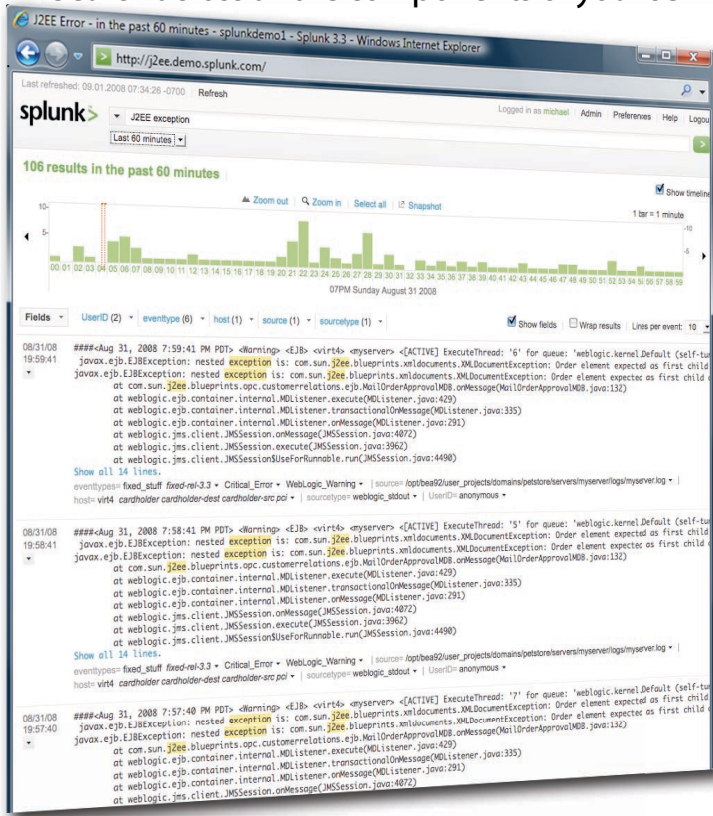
J2EE Error - in the past 60 minutes - splunkdemo1 - Splunk 3.3 - Windows Internet Explorer

http://j2ee.demo.splunk.com/

Last refreshed: 09.01.2008 07:34:26 -0700 | Refresh

splunk> J2EE exception

Logged in as michael | Admin | Preferences | Help | Logout

Last 60 minutes

106 results in the past 60 minutes

Zoom out | Zoom in | Select all | Snapshot

Show timeline

1 bar = 1 minute

10
5

00 01 02 03 04 05 06 07 08 09 10 11 12 13 14 15 16 17 18 19 20 21 22 23 24 25 26 27 28 29 30 31 32 33 34 35 36 37 38 39 40 41 42 43 44 45 46 47 48 49 50 51 52 53 54 55 56 57 58 59

07PM Sunday August 31 2008

Fields | UserID (2) | eventtype (6) | host (1) | source (1) | sourcetype (1)

Show fields | Wrap results | Lines per event: 10

08/31/08 19:59:41
####<Aug 31, 2008 7:59:41 PM PDT> <Warning> <EJB> <virt4> <myserver> <[ACTIVE] ExecuteThread: '6' for queue: 'weblogic.kernel.Default (self-tu
javax.ejb.EJBException: nested exception is: com.sun.j2ee.blueprints.xmldocuments.XMLDocumentException: Order element expected as first child
javax.ejb.EJBException: nested exception is: com.sun.j2ee.blueprints.xmldocuments.XMLDocumentException: Order element expected as first child
at com.sun.j2ee.blueprints.opc.customerrelations.ejb.MailOrderApprovalMDB.onMessage(MailOrderApprovalMDB.java:132)
at weblogic.ejb.container.internal.MDListener.execute(MDListener.java:429)
at weblogic.ejb.container.internal.MDListener.transactionalOnMessage(MDListener.java:335)
at weblogic.ejb.container.internal.MDListener.onMessage(MDListener.java:291)
at weblogic.jms.client.JMSSession.onMessage(JMSSession.java:4072)
at weblogic.jms.client.JMSSession.execute(JMSSession.java:3962)
at weblogic.jms.client.JMSSession$UseForRunnable.run(JMSSession.java:4490)
Show all 14 lines.
eventtypes= fixed_stuff fixed-rel-3.3 | Critical_Error | WebLogic_Warning | source= /opt/bea92/user_projects/domains/petstore/servers/myserver/logs/myserver.log |
host= virt4 cardholder cardholder-dest cardholder-src pci | sourcetype= weblogic_stdout | UserID= anonymous

08/31/08 19:58:41
####<Aug 31, 2008 7:58:41 PM PDT> <Warning> <EJB> <virt4> <myserver> <[ACTIVE] ExecuteThread: '5' for queue: 'weblogic.kernel.Default (self-tu
javax.ejb.EJBException: nested exception is: com.sun.j2ee.blueprints.xmldocuments.XMLDocumentException: Order element expected as first child
javax.ejb.EJBException: nested exception is: com.sun.j2ee.blueprints.xmldocuments.XMLDocumentException: Order element expected as first child
at com.sun.j2ee.blueprints.opc.customerrelations.ejb.MailOrderApprovalMDB.onMessage(MailOrderApprovalMDB.java:132)
at weblogic.ejb.container.internal.MDListener.execute(MDListener.java:429)
at weblogic.ejb.container.internal.MDListener.transactionalOnMessage(MDListener.java:335)
at weblogic.ejb.container.internal.MDListener.onMessage(MDListener.java:291)
at weblogic.jms.client.JMSSession.onMessage(JMSSession.java:4072)
at weblogic.jms.client.JMSSession.execute(JMSSession.java:3962)
at weblogic.jms.client.JMSSession$UseForRunnable.run(JMSSession.java:4490)
Show all 14 lines.
eventtypes= fixed_stuff fixed-rel-3.3 | Critical_Error | WebLogic_Warning | source= /opt/bea92/user_projects/domains/petstore/servers/myserver/logs/myserver.log |
host= virt4 cardholder cardholder-dest cardholder-src pci | sourcetype= weblogic_stdout | UserID= anonymous

08/31/08 19:57:40
####<Aug 31, 2008 7:57:40 PM PDT> <Warning> <EJB> <virt4> <myserver> <[ACTIVE] ExecuteThread: '7' for queue: 'weblogic.kernel.Default (self-tu
javax.ejb.EJBException: nested exception is: com.sun.j2ee.blueprints.xmldocuments.XMLDocumentException: Order element expected as first child
javax.ejb.EJBException: nested exception is: com.sun.j2ee.blueprints.xmldocuments.XMLDocumentException: Order element expected as first child
at com.sun.j2ee.blueprints.opc.customerrelations.ejb.MailOrderApprovalMDB.onMessage(MailOrderApprovalMDB.java:132)
at weblogic.ejb.container.internal.MDListener.execute(MDListener.java:429)
at weblogic.ejb.container.internal.MDListener.transactionalOnMessage(MDListener.java:335)
at weblogic.ejb.container.internal.MDListener.onMessage(MDListener.java:291)
at weblogic.jms.client.JMSSession.onMessage(JMSSession.java:4072)